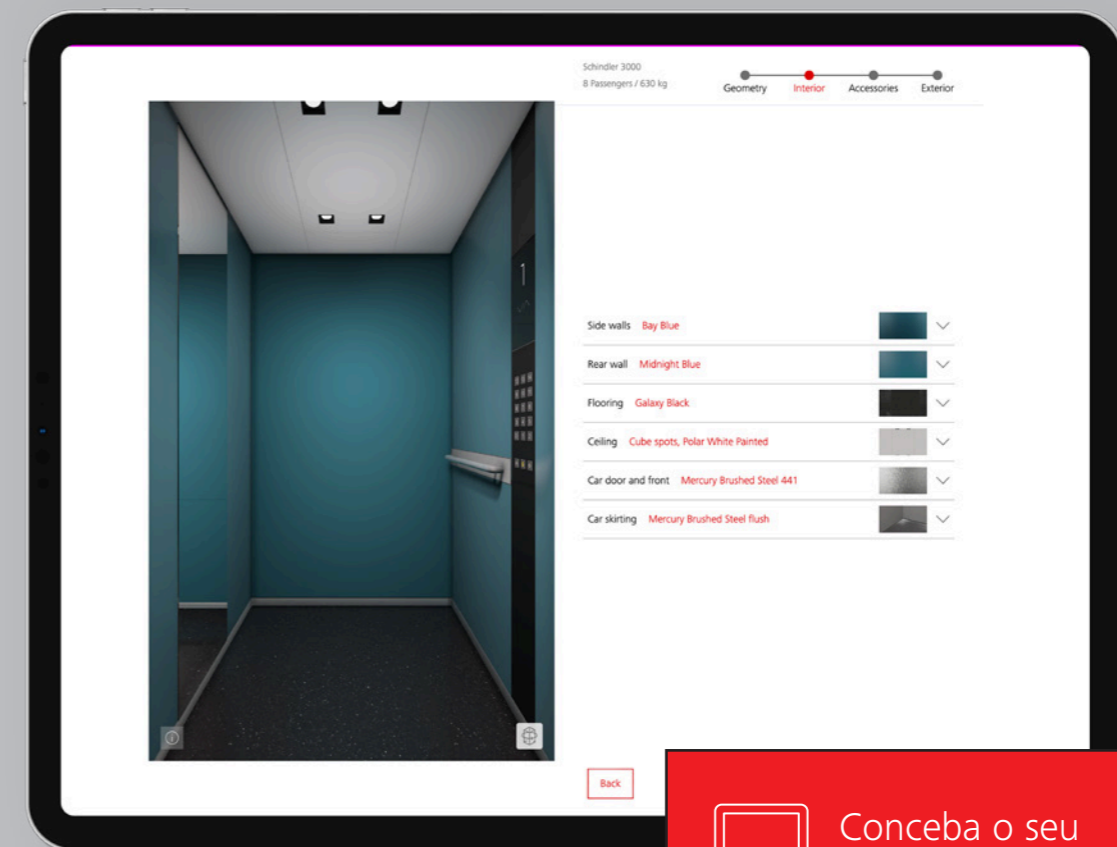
Schindler 3000
8 Passengers / 630 kg

Geometry
Interior
Accessories
Exterior

1

Side walls Bay Blue
Rear wall Midnight Blue
Flooring Galaxy Black
Ceiling Cube spots, Polar White Painted
Car door and front Mercury Brushed Steel 441
Car skirting Mercury Brushed Steel flush

Back

Conceba o seu